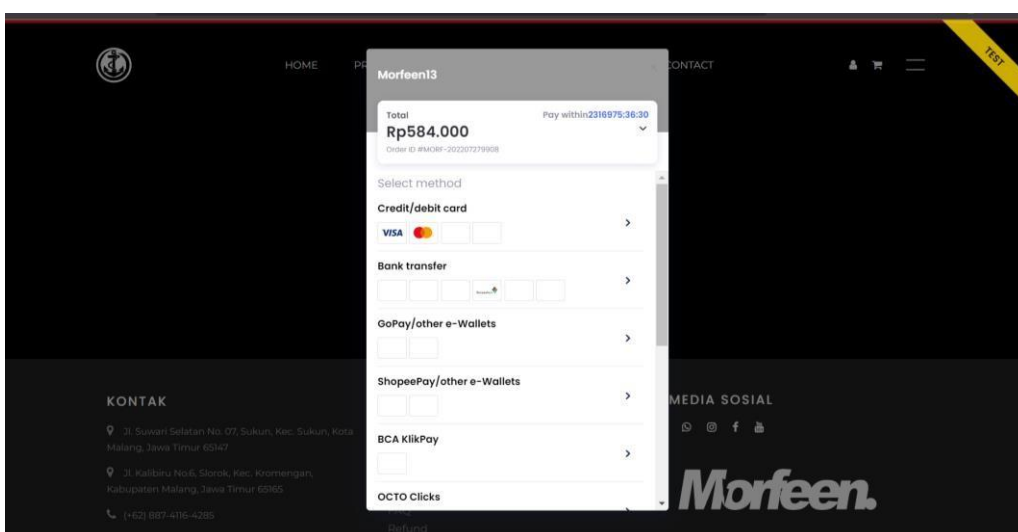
HOME PR

CONTACT

TEST

Morfeen13

Total
Rp584.000
Order ID #MORF-202207279908

Pay within2316975:36:30

Select method

Credit/debit card
VISA

Bank transfer

GoPay/other e-Wallets

ShopeePay/other e-Wallets

BCA KlikPay

OCTO Clicks

KONTAK

Jl. Suwari Selatan No. 07, Sukun, Kec. Sukun, Kota Malang, Jawa Timur 65147

Jl. Kalibiru No.6, Slorok, Kec. Kromengan, Kabupaten Malang, Jawa Timur 65165

(+62) 887-4116-4285

Refund

MEDIA SOSIAL

Morfeen.